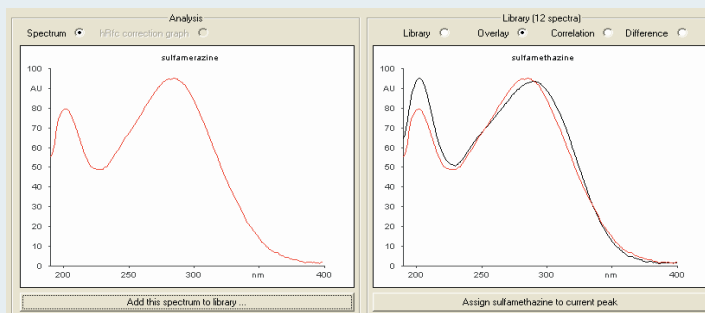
Analysis

Spectrum hRfc correction graph

sulfamerazine

100
90
80
AU
70
60
50
40
30
20
10
0

200 250 300 nm 400

Add this spectrum to library ...

Library (12 spectra)

Library Overlay Correlation Difference

sulfamethazine

100
90
80
AU
70
60
50
40
30
20
10
0

200 250 300 nm 400

Assign sulfamethazine to current peak